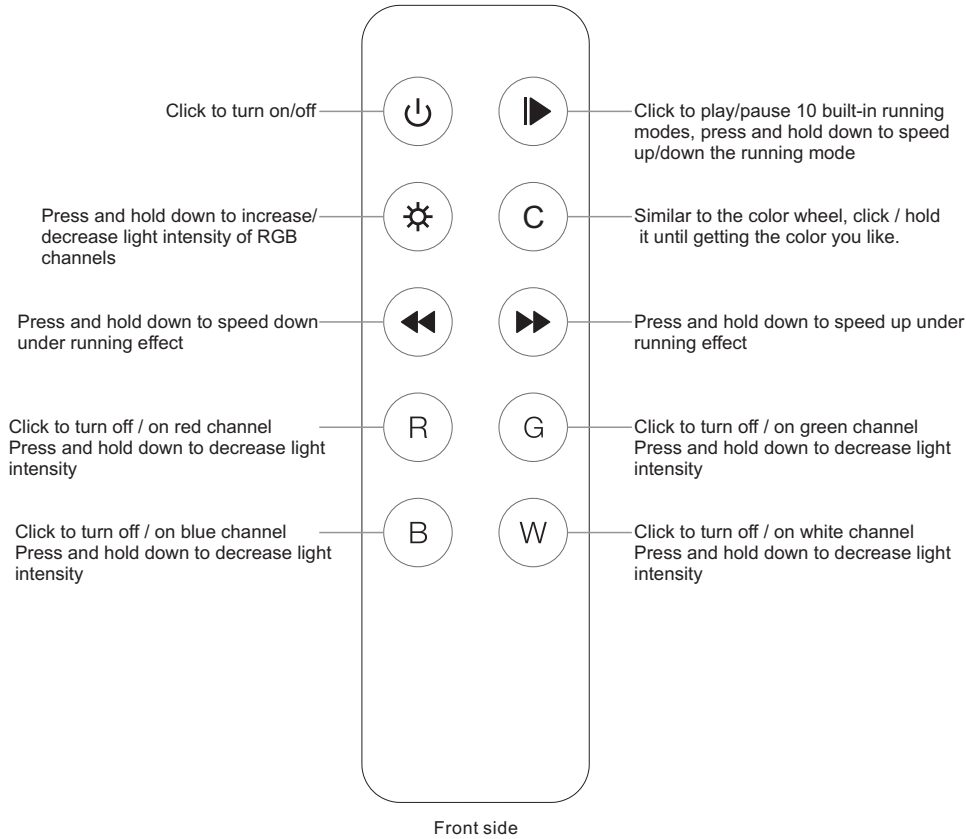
Click to turn on/off

Click to play/pause 10 built-in running modes, press and hold down to speed up/down the running mode

Press and hold down to increase/ decrease light intensity of RGB channels

C

Similar to the color wheel, click / hold it until getting the color you like.

Press and hold down to speed down under running effect

Press and hold down to speed up under running effect

Click to turn off / on red channel
Press and hold down to decrease light intensity

R

G

Click to turn off / on green channel
Press and hold down to decrease light intensity

Click to turn off / on blue channel
Press and hold down to decrease light intensity

B

W

Click to turn off / on white channel
Press and hold down to decrease light intensity

Front side